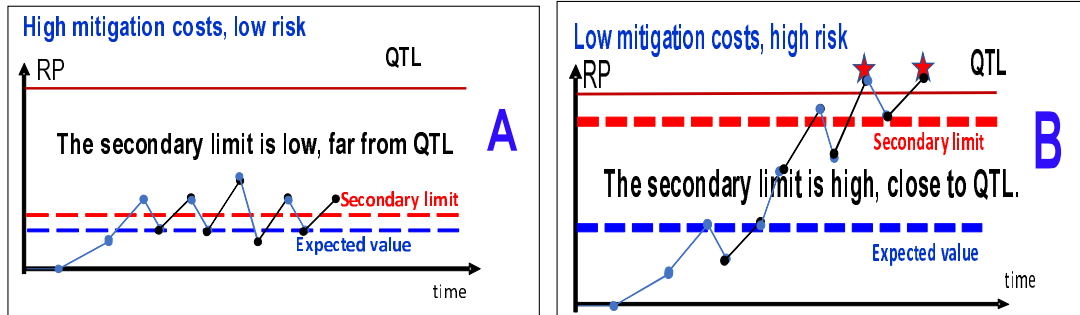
High mitigation costs, low risk

RP

QTL

A

The secondary limit is low, far from QTL

Secondary limit

Expected value

time

Low mitigation costs, high risk

RP

QTL

Secondary limit

B

The secondary limit is high, close to QTL.

Expected value

time